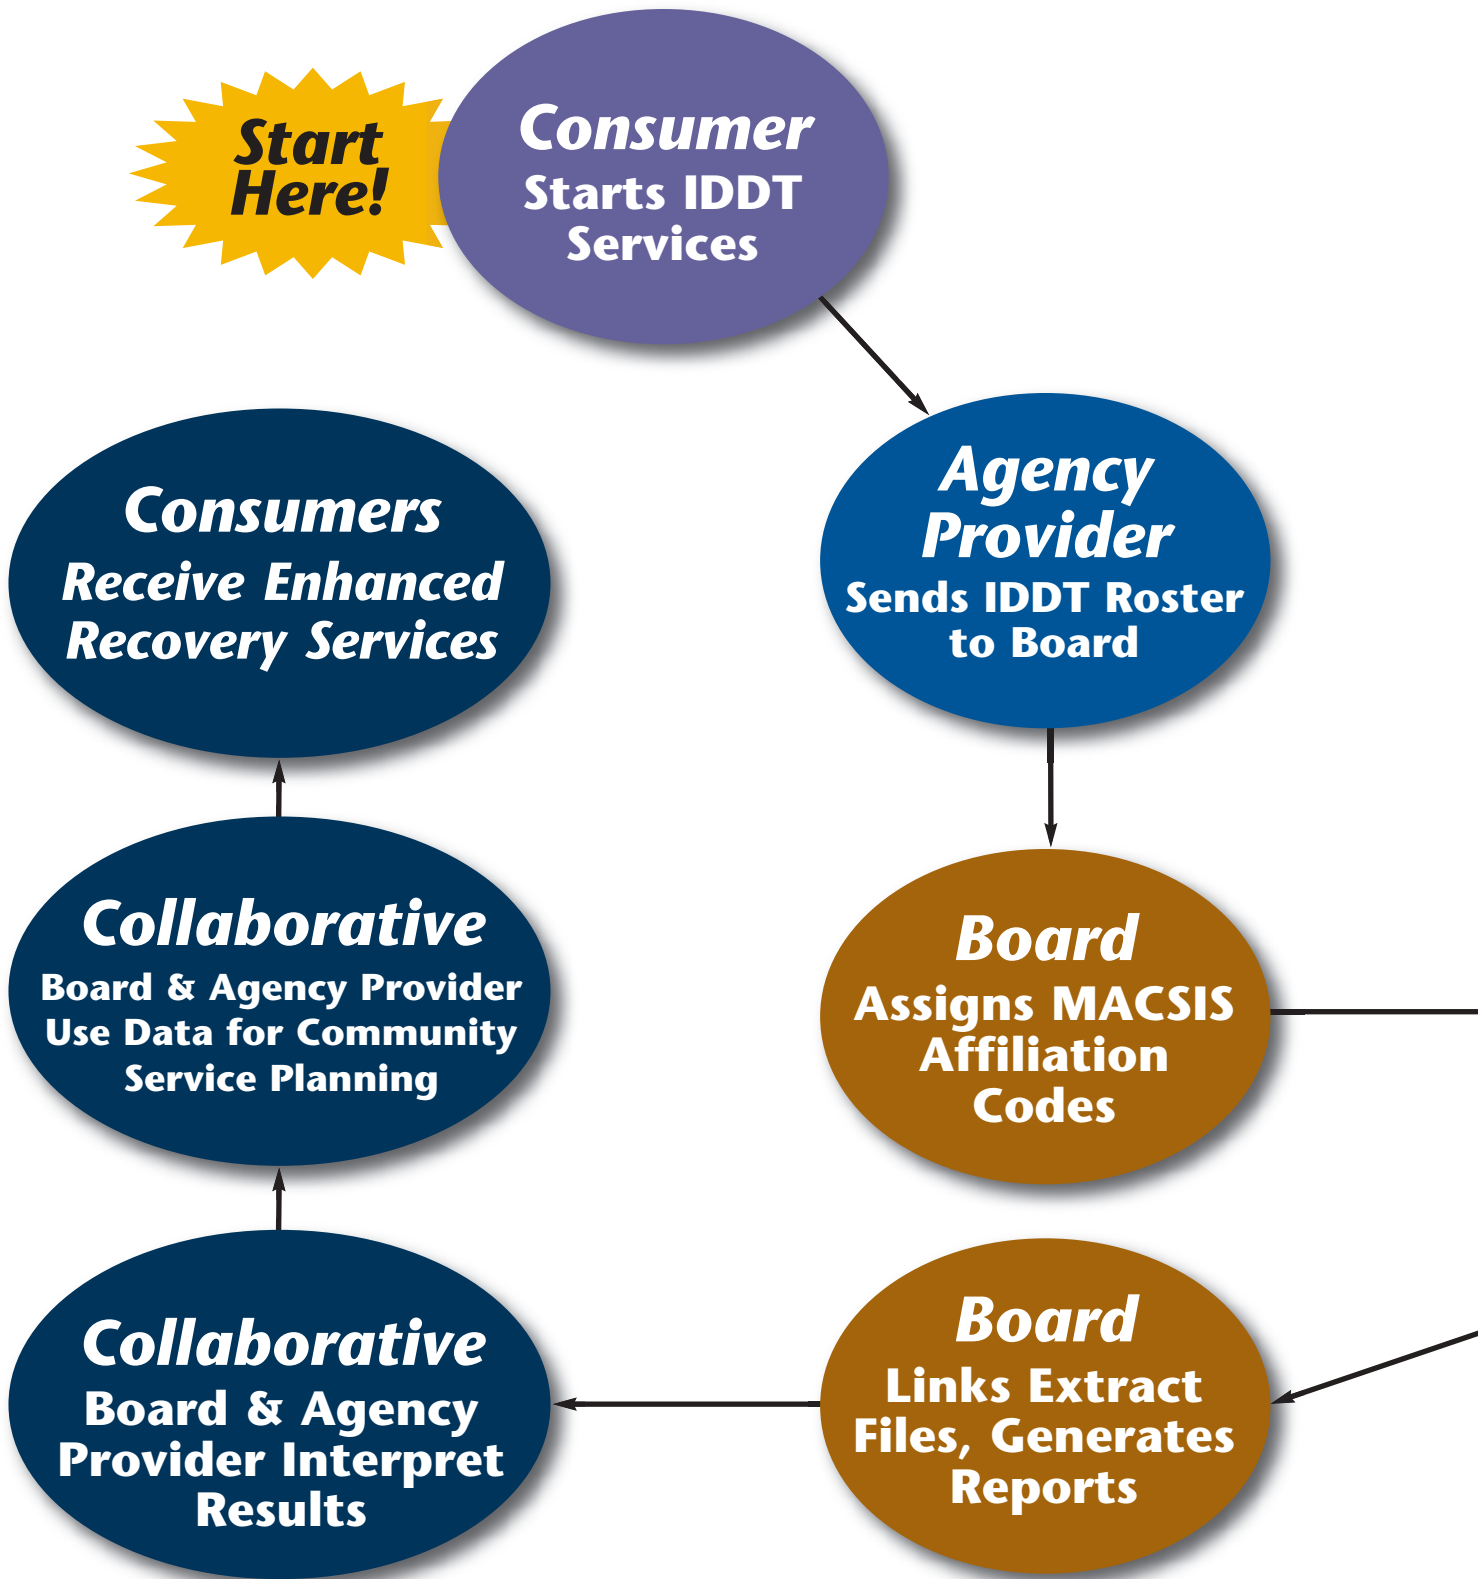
Start Here!

Consumer
Starts IDDT Services

Agency Provider
Sends IDDT Roster to Board

Board
Assigns MACSIS Affiliation Codes

Board
Links Extract Files, Generates Reports

Collaborative
Board & Agency Provider Interpret Results

Collaborative
Board & Agency Provider Use Data for Community Service Planning

Consumers
Receive Enhanced Recovery Services